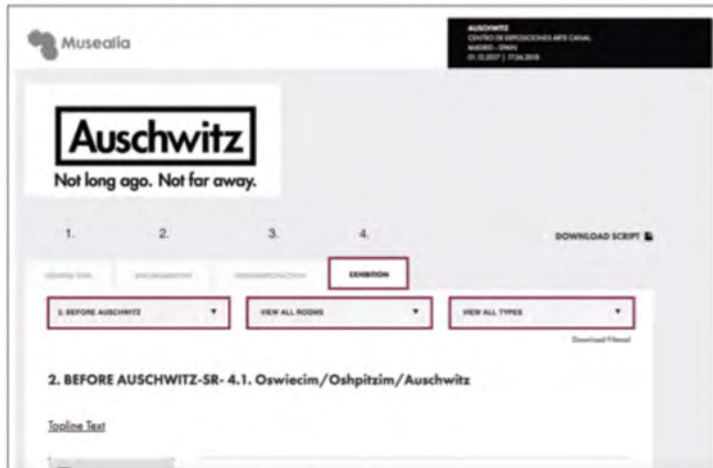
Musealia

AUSCHWITZ
CENTRO DE EXPOSICIONES ARTE CANAL
MADRID - SPAIN
01.12.2017 | 17.06.2018

Auschwitz
Not long ago. Not far away.

1.
2.
3.
4.

DOWNLOAD SCRIPT

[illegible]
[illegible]
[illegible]
EXHIBITION

2. BEFORE AUSCHWITZ ▼
VIEW ALL ROOMS ▼
VIEW ALL TYPES ▼

Download Filtered

2. BEFORE AUSCHWITZ-SR- 4.1. Oswiecim/Oshpitzim/Auschwitz

Topline Text